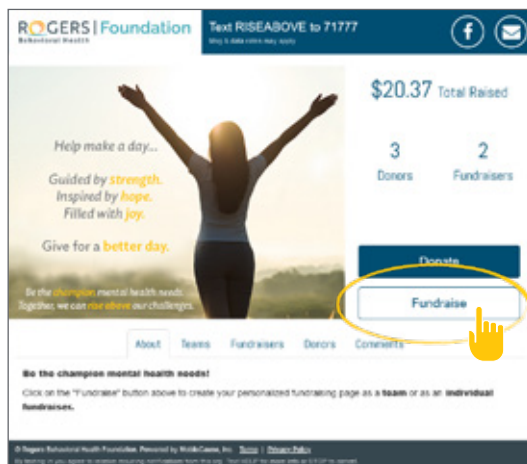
ROGERS | Foundation
Behavioral Health

Text RISEABOVE to 71777
Msg & data rates may apply

Help make a day...

Guided by strength.
Inspired by hope.
Filled with joy.

Give for a better day.

Be the champion mental health needs.
Together, we can rise above our challenges.

$20.37 Total Raised

3
Donors

2
Fundraisers

Donate

Fundraise

About Teams Fundraisers Donors Comments

Be the champion mental health needs!

Click on the "Fundraise" button above to create your personalized fundraising page as a team or as an individual fundraiser.

© Rogers Behavioral Health Foundation. Powered by MobileCause, Inc. Terms | Privacy Policy
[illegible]